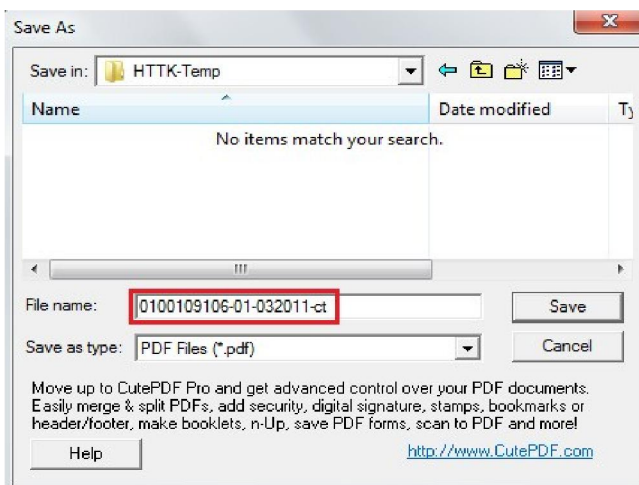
Save As

Save in: HTTK-Temp

| Name | Date modified | Ty |
|---|---|---|
| No items match your search. | | |

File name: 0100109106-01-032011-ct

Save

Save as type: PDF Files (*.pdf)

Cancel

Move up to CutePDF Pro and get advanced control over your PDF documents. Easily merge & split PDFs, add security, digital signature, stamps, bookmarks or header/footer, make booklets, n-Up, save PDF forms, scan to PDF and more!

Help

http://www.CutePDF.com